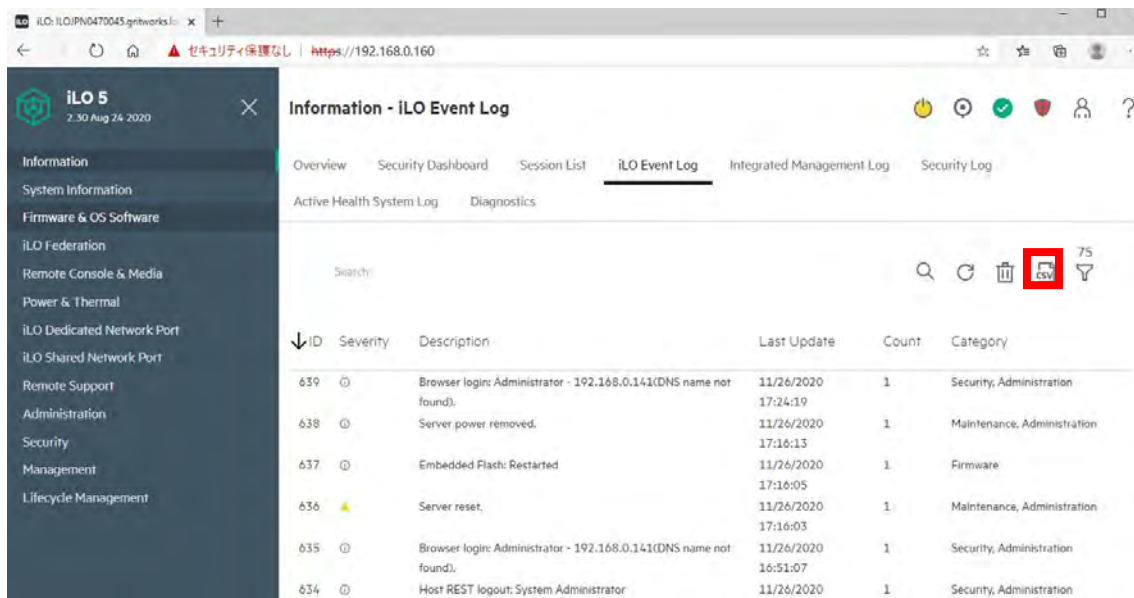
iLO: ILOJPN0470045.gritworks.lo ×  +

▲ セキュリティ保護なし | https://192.168.0.160

iLO 5
2.30 Aug 24 2020

Information
System Information
Firmware & OS Software
iLO Federation
Remote Console & Media
Power & Thermal
iLO Dedicated Network Port
iLO Shared Network Port
Remote Support
Administration
Security
Management
Lifecycle Management

Information - iLO Event Log

Overview   Security Dashboard   Session List   iLO Event Log   Integrated Management Log   Security Log
Active Health System Log   Diagnostics

Search

.CSV
75

| ID | Severity | Description | Last Update | Count | Category |
|---|---|---|---|---|---|
| 639 | | Browser login: Administrator - 192.168.0.141(DNS name not found). | 11/26/2020 17:24:19 | 1 | Security, Administration |
| 638 | | Server power removed. | 11/26/2020 17:16:13 | 1 | Maintenance, Administration |
| 637 | | Embedded Flash: Restarted | 11/26/2020 17:16:05 | 1 | Firmware |
| 636 | | Server reset. | 11/26/2020 17:16:03 | 1 | Maintenance, Administration |
| 635 | | Browser login: Administrator - 192.168.0.141(DNS name not found). | 11/26/2020 16:51:07 | 1 | Security, Administration |
| 634 | | Host REST logout: System Administrator | 11/26/2020 | 1 | Security, Administration |